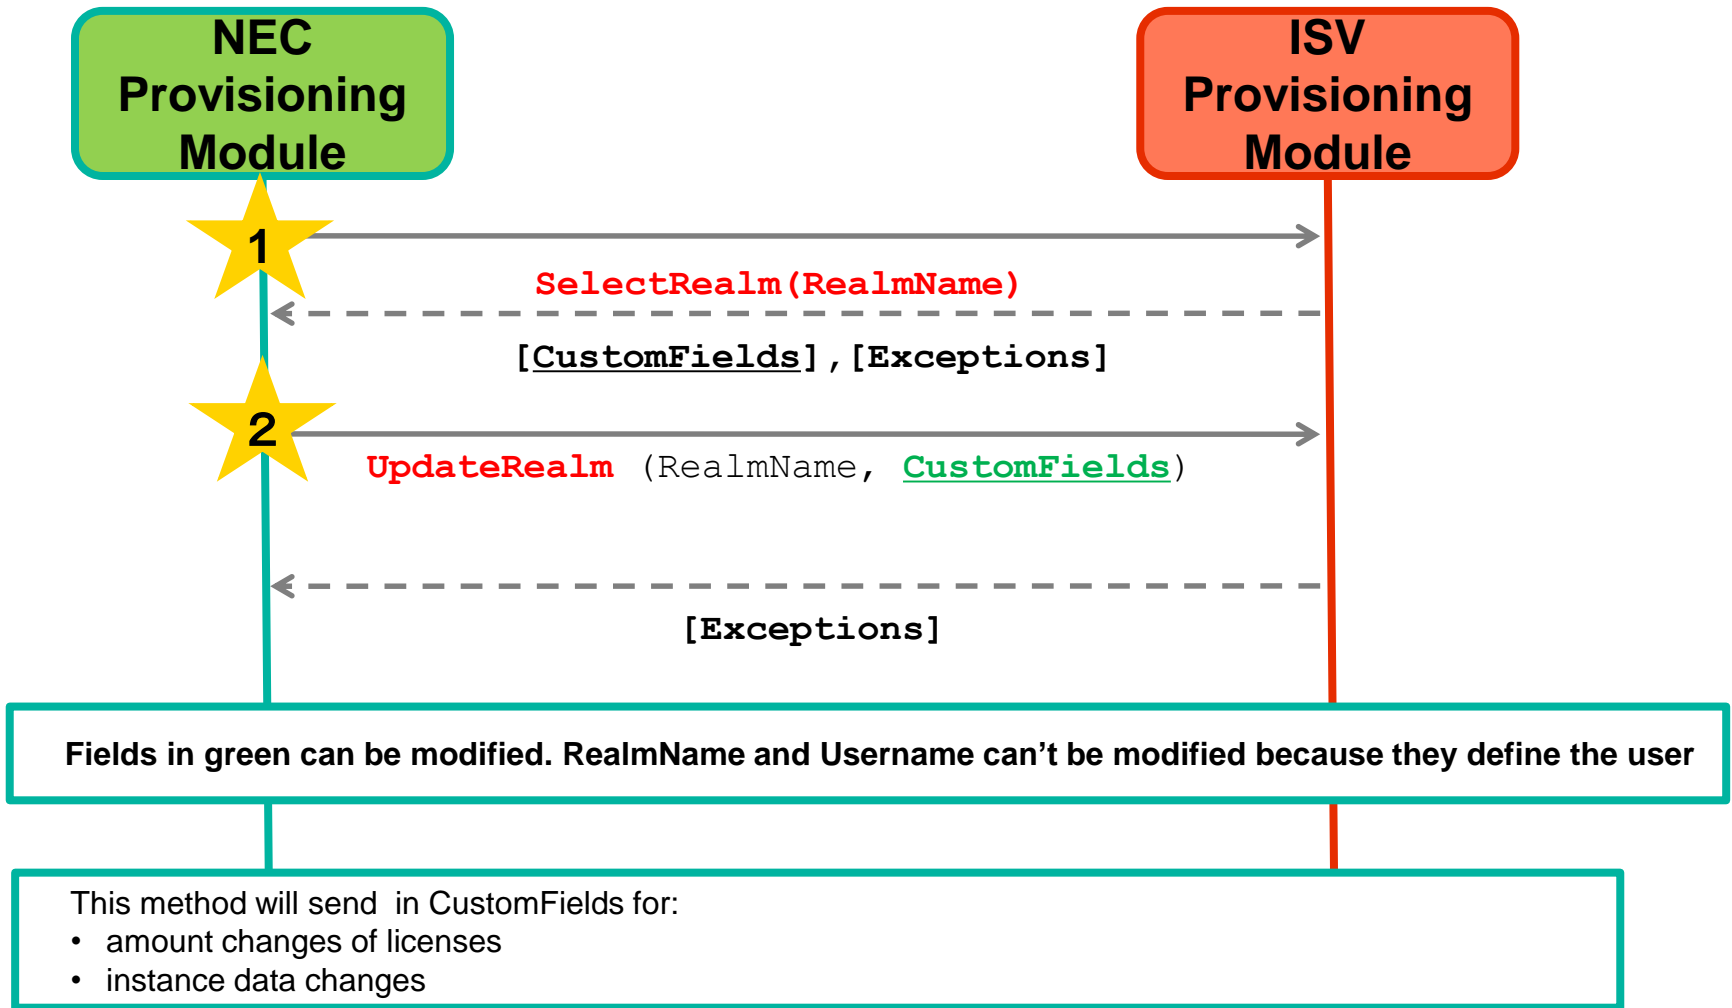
NEC Provisioning Module

ISV Provisioning Module

1

SelectRealm(RealmName)

[CustomFields],[Exceptions]

2

UpdateRealm (RealmName, CustomFields)

[Exceptions]

Fields in green can be modified. RealmName and Username can’t be modified because they define the user

This method will send in CustomFields for:
• amount changes of licenses
• instance data changes